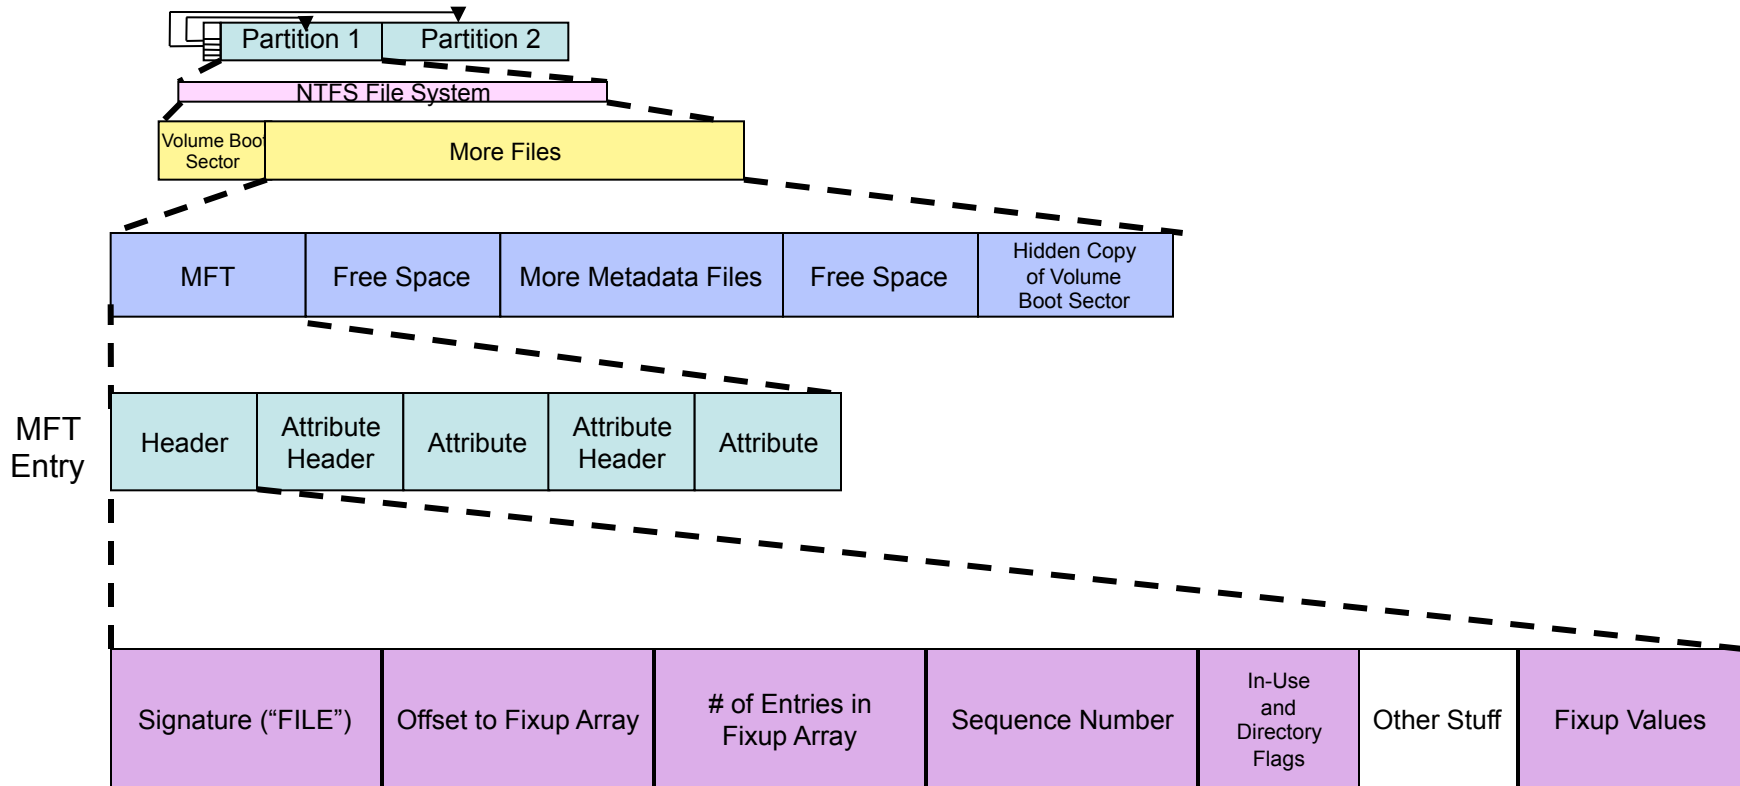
Partition 1
Partition 2
NTFS File System
Volume Boot Sector
More Files
MFT
Free Space
More Metadata Files
Free Space
Hidden Copy of Volume Boot Sector
MFT Entry
Header
Attribute Header
Attribute
Attribute Header
Attribute
Signature (“FILE”)
Offset to Fixup Array
# of Entries in Fixup Array
Sequence Number
In-Use and Directory Flags
Other Stuff
Fixup Values